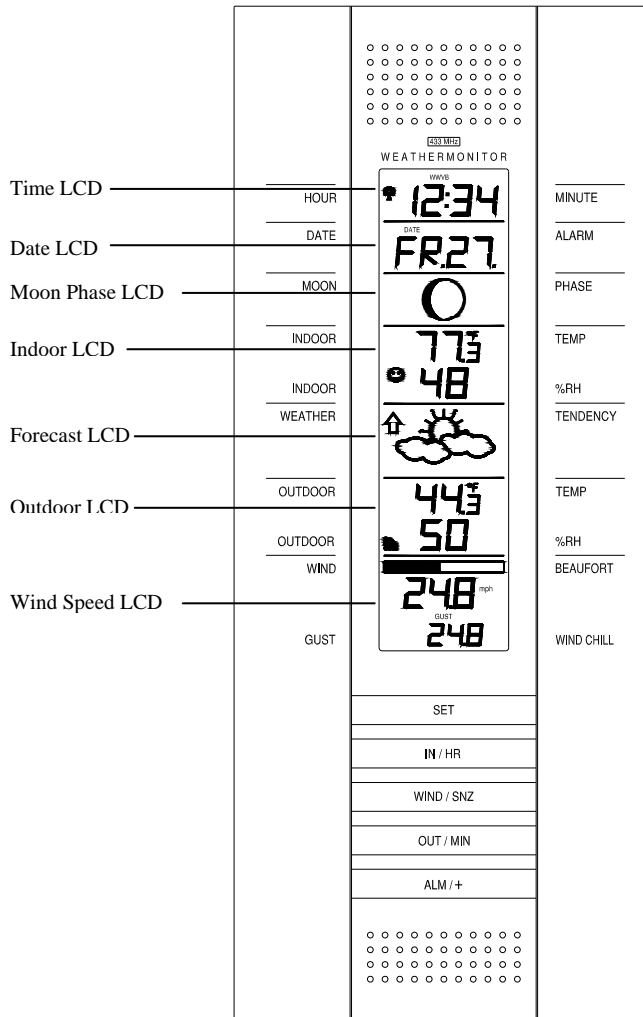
433 MHz
WEATHERMONITOR

Time LCD
HOUR
WWVB
12:34
MINUTE

Date LCD
DATE
DATE
FR.27.
ALARM

Moon Phase LCD
MOON
PHASE

Indoor LCD
INDOOR
77.3 °F
TEMP

INDOOR
48
%RH

WEATHER
TENDENCY
Forecast LCD

Outdoor LCD
OUTDOOR
44.3 °F
TEMP

OUTDOOR
50
%RH

WIND
BEAUFORT

Wind Speed LCD
24.8 mph
GUST
GUST
24.8
WIND CHILL

SET
IN / HR
WIND / SNZ
OUT / MIN
ALM / +